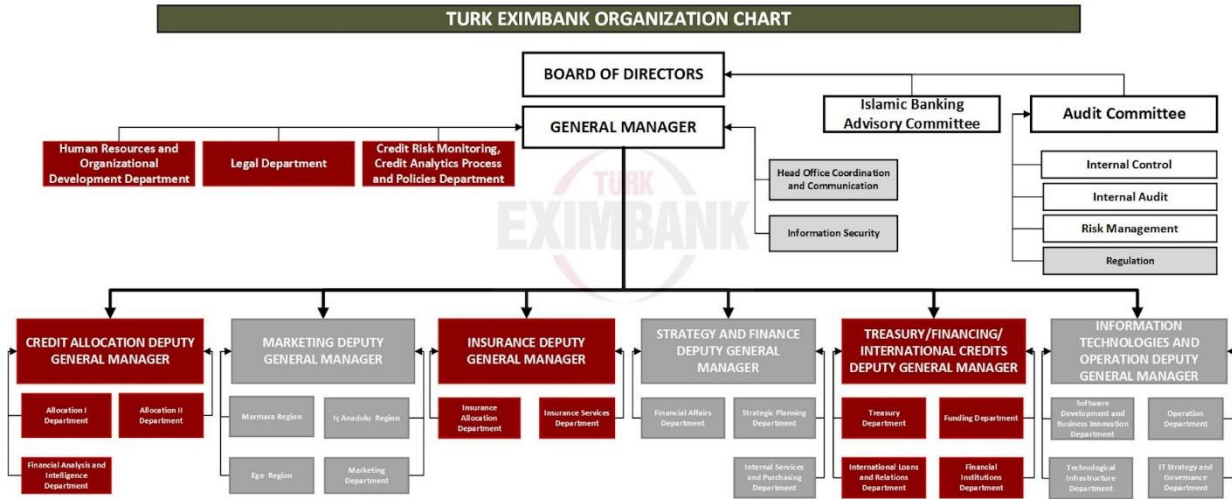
TURK EXIMBANK ORGANIZATION CHART

BOARD OF DIRECTORS

Islamic Banking Advisory Committee

Audit Committee

Internal Control

Internal Audit

Risk Management

Regulation

GENERAL MANAGER

Human Resources and Organizational Development Department

Legal Department

Credit Risk Monitoring, Credit Analytics Process and Policies Department

Head Office Coordination and Communication

Information Security

TURK EXIMBANK

CREDIT ALLOCATION DEPUTY GENERAL MANAGER

Allocation I Department

Allocation II Department

Financial Analysis and Intelligence Department

MARKETING DEPUTY GENERAL MANAGER

Marmara Region

Iç Anadolu Region

Ege Region

Marketing Department

INSURANCE DEPUTY GENERAL MANAGER

Insurance Allocation Department

Insurance Services Department

STRATEGY AND FINANCE DEPUTY GENERAL MANAGER

Financial Affairs Department

Strategic Planning Department

Internal Services and Purchasing Department

TREASURY/FINANCING/ INTERNATIONAL CREDITS DEPUTY GENERAL MANAGER

Treasury Department

Funding Department

International Loans and Relations Department

Financial Institutions Department

INFORMATION TECHNOLOGIES AND OPERATION DEPUTY GENERAL MANAGER

Software Development and Business Innovation Department

Operation Department

Technological Infrastructure Department

IT Strategy and Governance Department